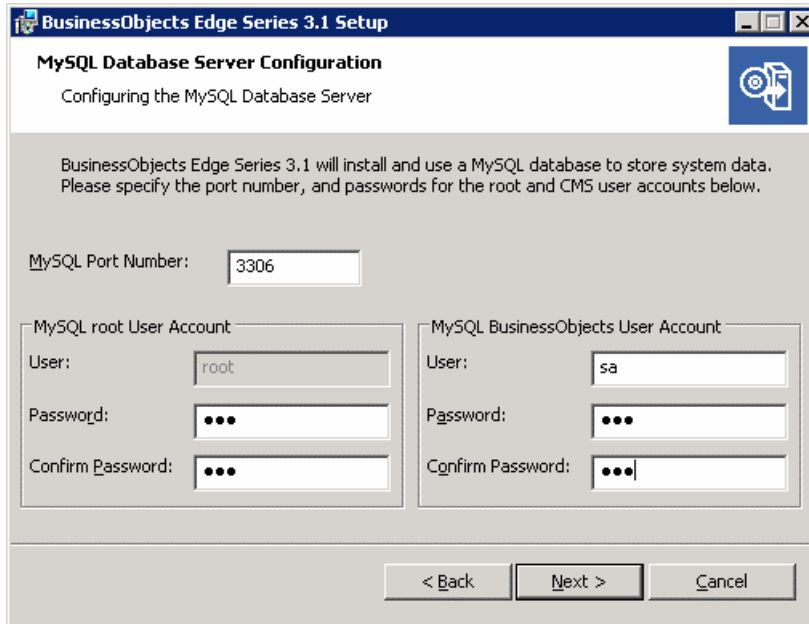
BusinessObjects Edge Series 3.1 Setup

MySQL Database Server Configuration

Configuring the MySQL Database Server

BusinessObjects Edge Series 3.1 will install and use a MySQL database to store system data. Please specify the port number, and passwords for the root and CMS user accounts below.

MySQL Port Number: 3306

MySQL root User Account

User: root

Password: •••

Confirm Password: •••

MySQL BusinessObjects User Account

User: sa

Password: •••

Confirm Password: •••

< Back

Next >

Cancel